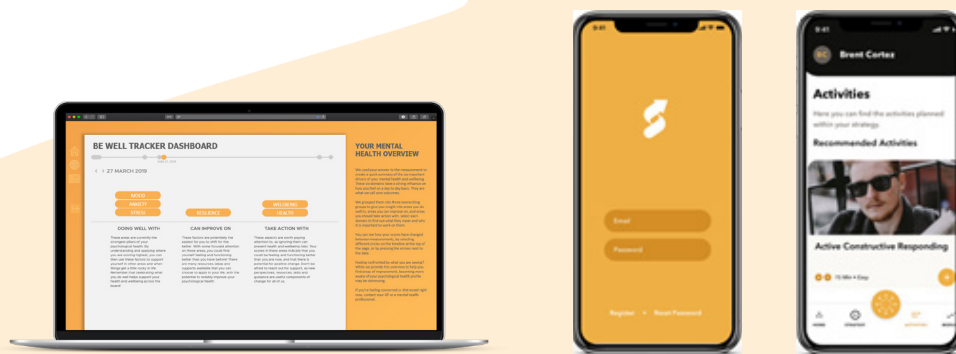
BE WELL TRACKER DASHBOARD

27 MARCH 2018

MOOD
ANXIETY
STRESS

RESILIENCE

WELLBEING
HEALTH

DOING WELL WITH

CAN IMPROVE ON

TAKE ACTION WITH

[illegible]

YOUR MENTAL HEALTH OVERVIEW

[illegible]

9:41

Email

Password

Register • Reset Password

9:41

Brent Cortez

Activities

Here you can find the activities planned within your strategy.

Recommended Activities

Active Constructive Responding

15 Min • Easy